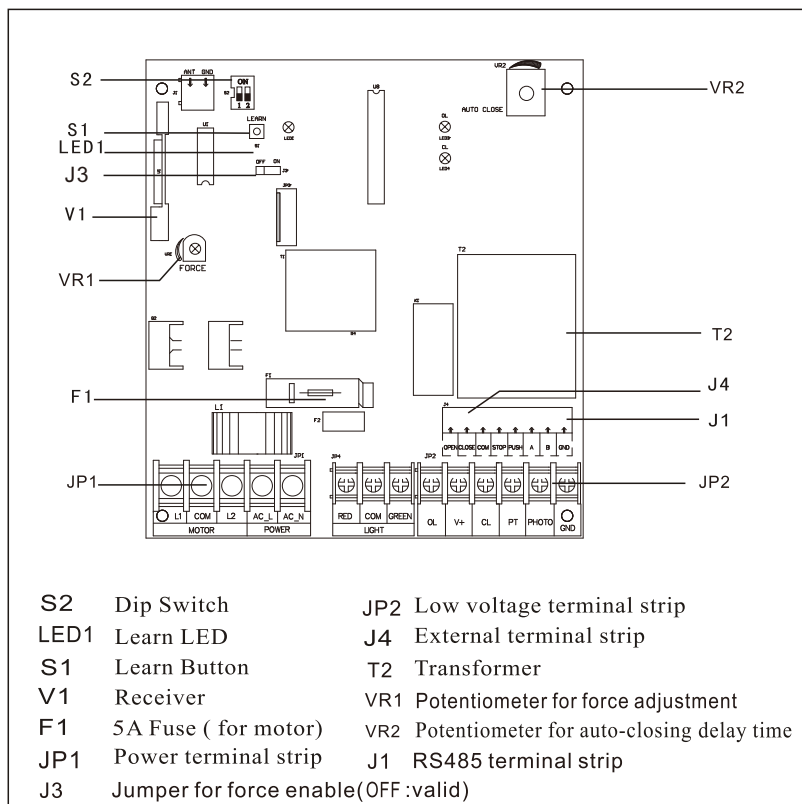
S2
S1
LED1
J3
V1
VR1
F1
JP1
VR2
T2
J4
J1
JP2

ANT GND
ON
1 2
LEARN
OFF ON
AUTO CLOSE
OL
CL
FORCE
OPEN CLOSE COM STOP PUSH A B GND
L1 COM L2 AC_L AC_N
MOTOR POWER
RED COM GREEN
LIGHT
OL V+ CL PT PHOTO GND

S2 Dip Switch
LED1 Learn LED
S1 Learn Button
V1 Receiver
F1 5A Fuse ( for motor)
JP1 Power terminal strip
J3 Jumper for force enable(OFF :valid)

JP2 Low voltage terminal strip
J4 External terminal strip
T2 Transformer
VR1 Potentiometer for force adjustment
VR2 Potentiometer for auto-closing delay time
J1 RS485 terminal strip